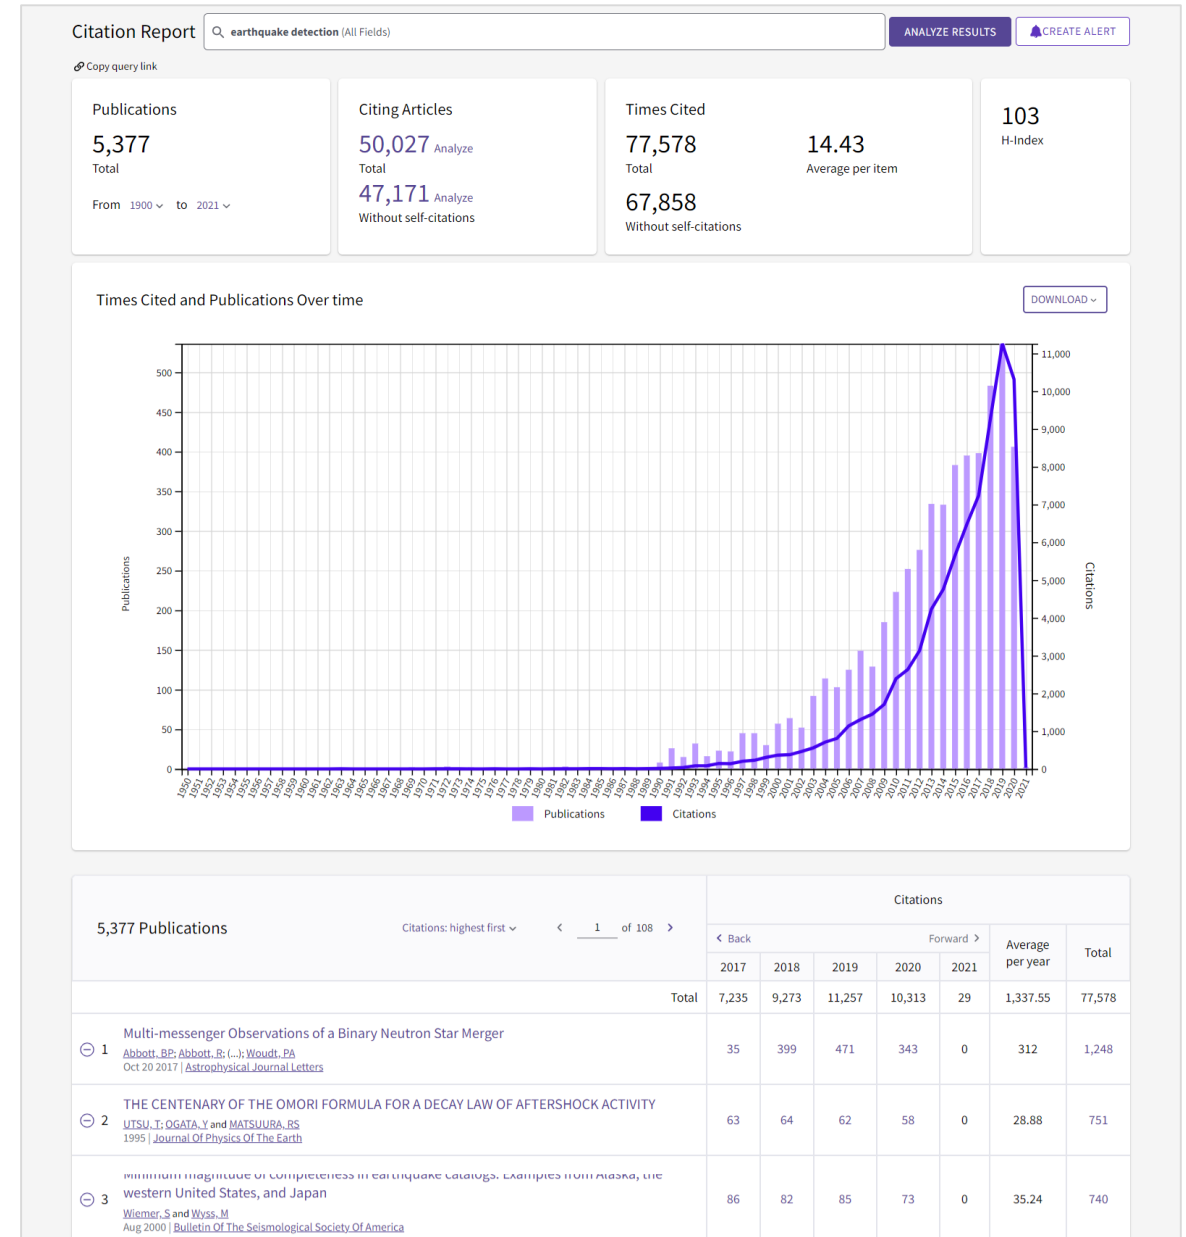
Citation Report

earthquake detection (All Fields)

ANALYZE RESULTS

CREATE ALERT

Copy query link

Publications
5,377
Total
From 1900 to 2021

Citing Articles
50,027 Analyze
Total
47,171 Analyze
Without self-citations

Times Cited
77,578
Total
14.43
Average per item
67,858
Without self-citations

103
H-Index

Times Cited and Publications Over time

DOWNLOAD

Publications
500
450
400
350
300
250
200
150
100
50
0

Citations
11,000
10,000
9,000
8,000
7,000
6,000
5,000
4,000
3,000
2,000
1,000
0

1950 1951 1952 1953 1954 1955 1956 1957 1958 1959 1960 1961 1962 1963 1964 1965 1966 1967 1968 1969 1970 1971 1972 1973 1974 1975 1976 1977 1978 1979 1980 1981 1982 1983 1984 1985 1986 1987 1988 1989 1990 1991 1992 1993 1994 1995 1996 1997 1998 1999 2000 2001 2002 2003 2004 2005 2006 2007 2008 2009 2010 2011 2012 2013 2014 2015 2016 2017 2018 2019 2020 2021

Publications Citations

5,377 Publications

Citations: highest first

1 of 108

Citations

Back Forward

| | 2017 | 2018 | 2019 | 2020 | 2021 | Average per year | Total |
|---|---|---|---|---|---|---|---|
| Total | 7,235 | 9,273 | 11,257 | 10,313 | 29 | 1,337.55 | 77,578 |
| 1 Multi-messenger Observations of a Binary Neutron Star Merger. Abbott, BP; Abbott, R; (...); Woudt, PA. Oct 20 2017 \| Astrophysical Journal Letters | 35 | 399 | 471 | 343 | 0 | 312 | 1,248 |
| 2 THE CENTENARY OF THE OMORI FORMULA FOR A DECAY LAW OF AFTERSHOCK ACTIVITY. UTSU, T; OGATA, Y and MATSUURA, RS. 1995 \| Journal Of Physics Of The Earth | 63 | 64 | 62 | 58 | 0 | 28.88 | 751 |
| 3 Minimum magnitude of completeness in earthquake catalogs: Examples from Alaska, the western United States, and Japan. Wiemer, S and Wyss, M. Aug 2000 \| Bulletin Of The Seismological Society Of America | 86 | 82 | 85 | 73 | 0 | 35.24 | 740 |